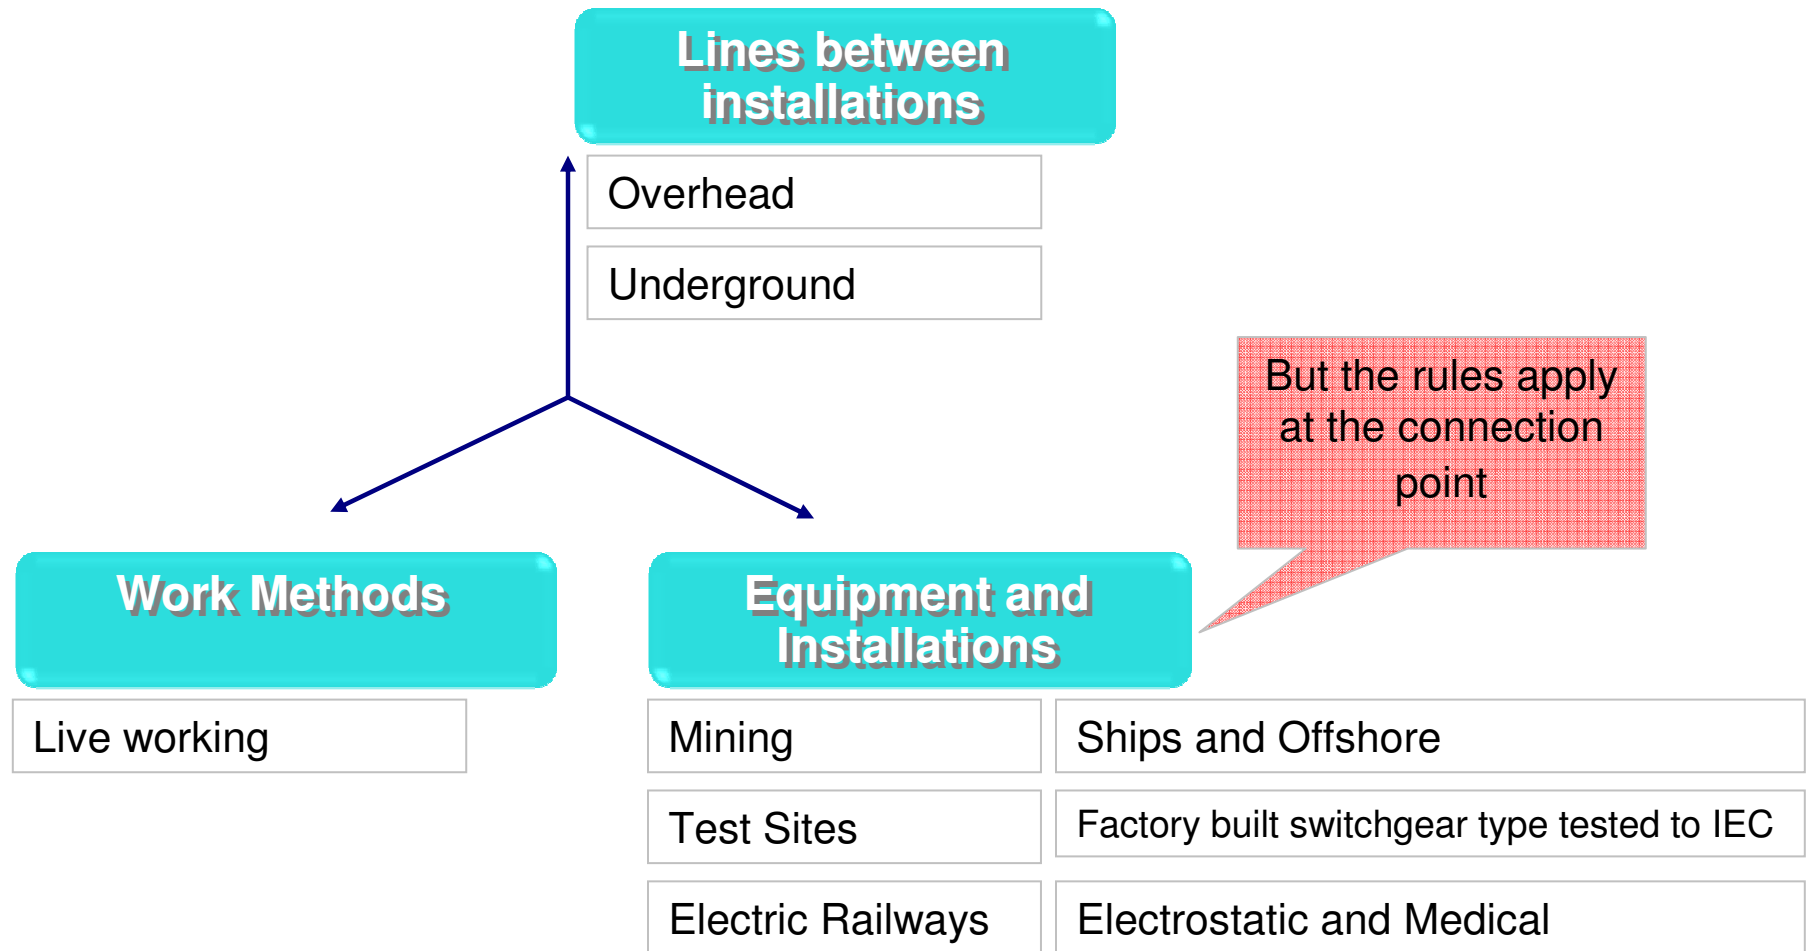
Lines between installations

Overhead

Underground

But the rules apply at the connection point

Work Methods

Equipment and Installations

Live working

Mining

Ships and Offshore

Test Sites

Factory built switchgear type tested to IEC

Electric Railways

Electrostatic and Medical